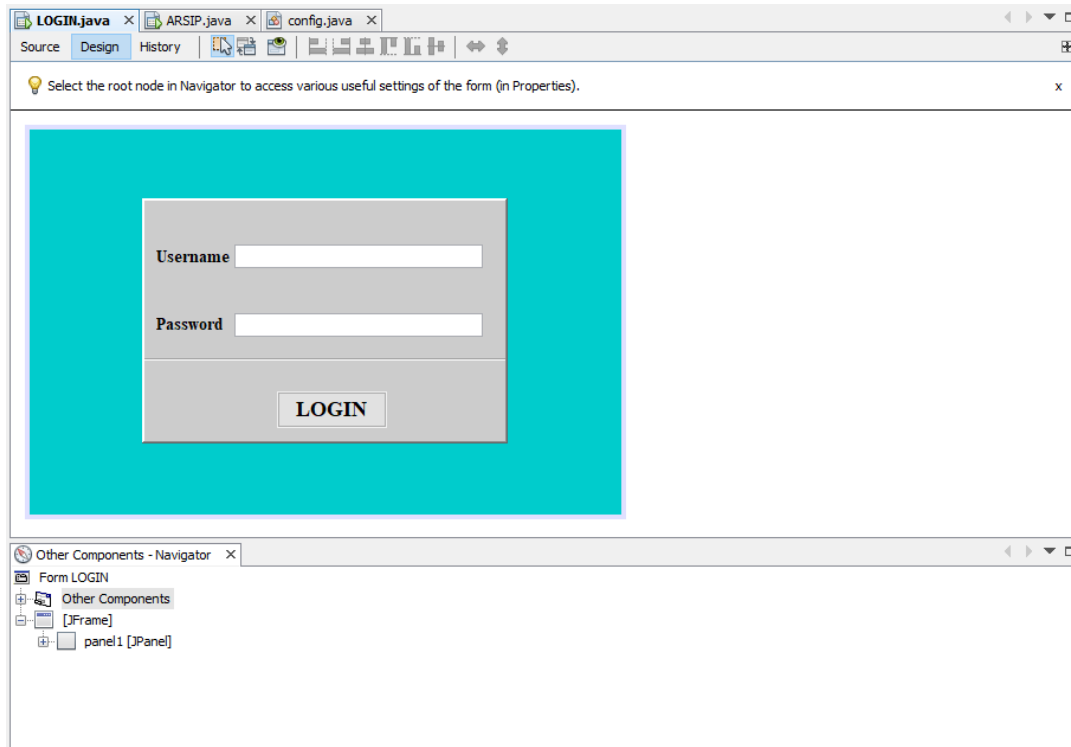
LOGIN.java × ARSIP.java × config.java ×

Source Design History

Select the root node in Navigator to access various useful settings of the form (in Properties).

x

Username

Password

LOGIN

Other Components - Navigator ×

Form LOGIN
Other Components
[JFrame]
panel1 [JPanel]